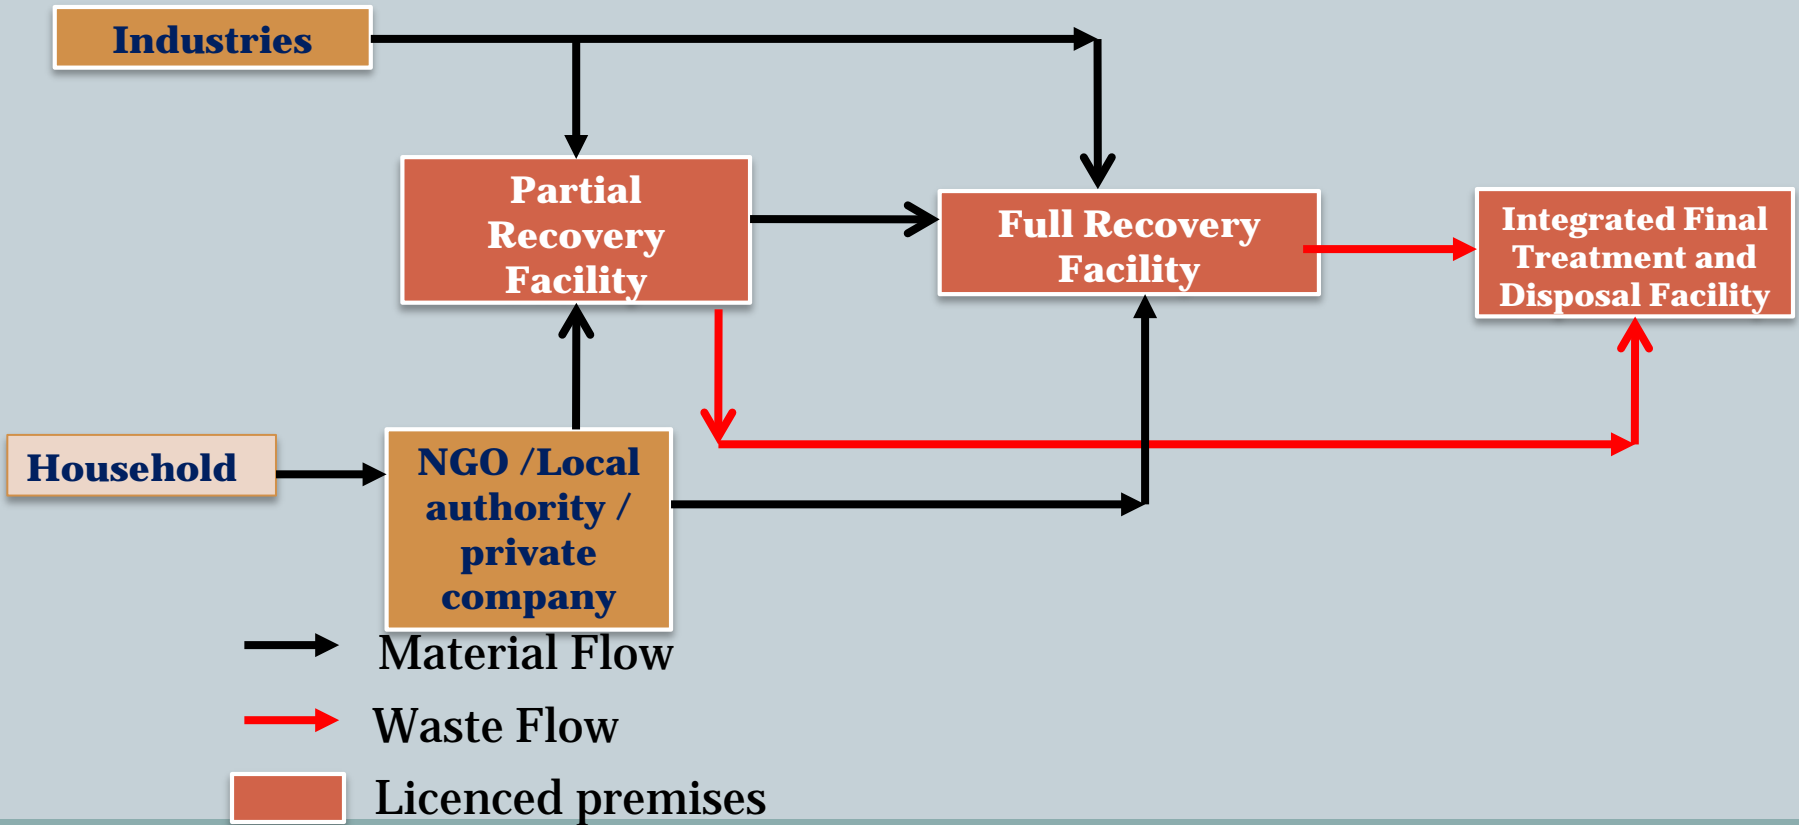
Industries

Partial Recovery Facility

Full Recovery Facility

Integrated Final Treatment and Disposal Facility

Household

NGO /Local authority / private company

Material Flow

Waste Flow

Licenced premises